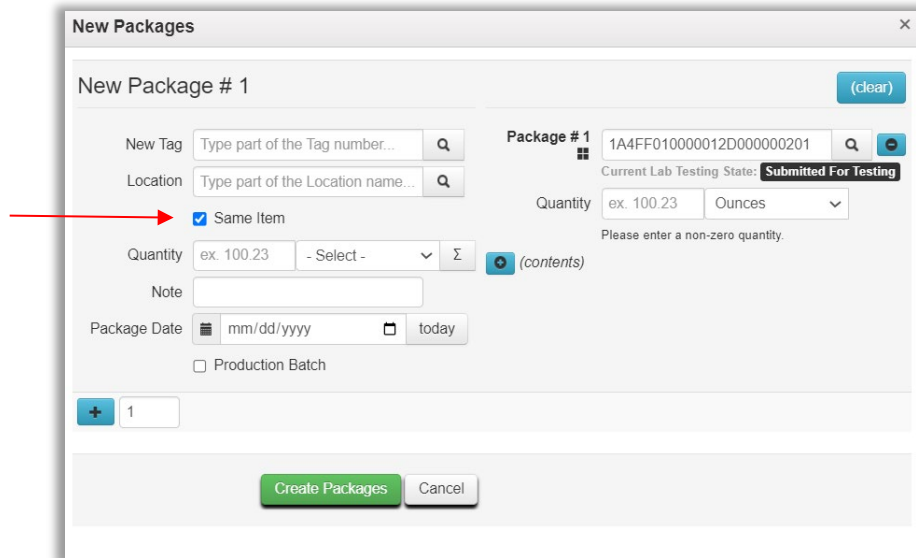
New Packages ×

New Package # 1

(clear)

New Tag Type part of the Tag number...

Location Type part of the Location name...

Same Item

Quantity ex. 100.23 - Select - Σ

Note

Package Date mm/dd/yyyy today

Production Batch

Package # 1 1A4FF010000012D000000201

Current Lab Testing State: Submitted For Testing

Quantity ex. 100.23 Ounces

Please enter a non-zero quantity.

(contents)

+ 1

Create Packages Cancel